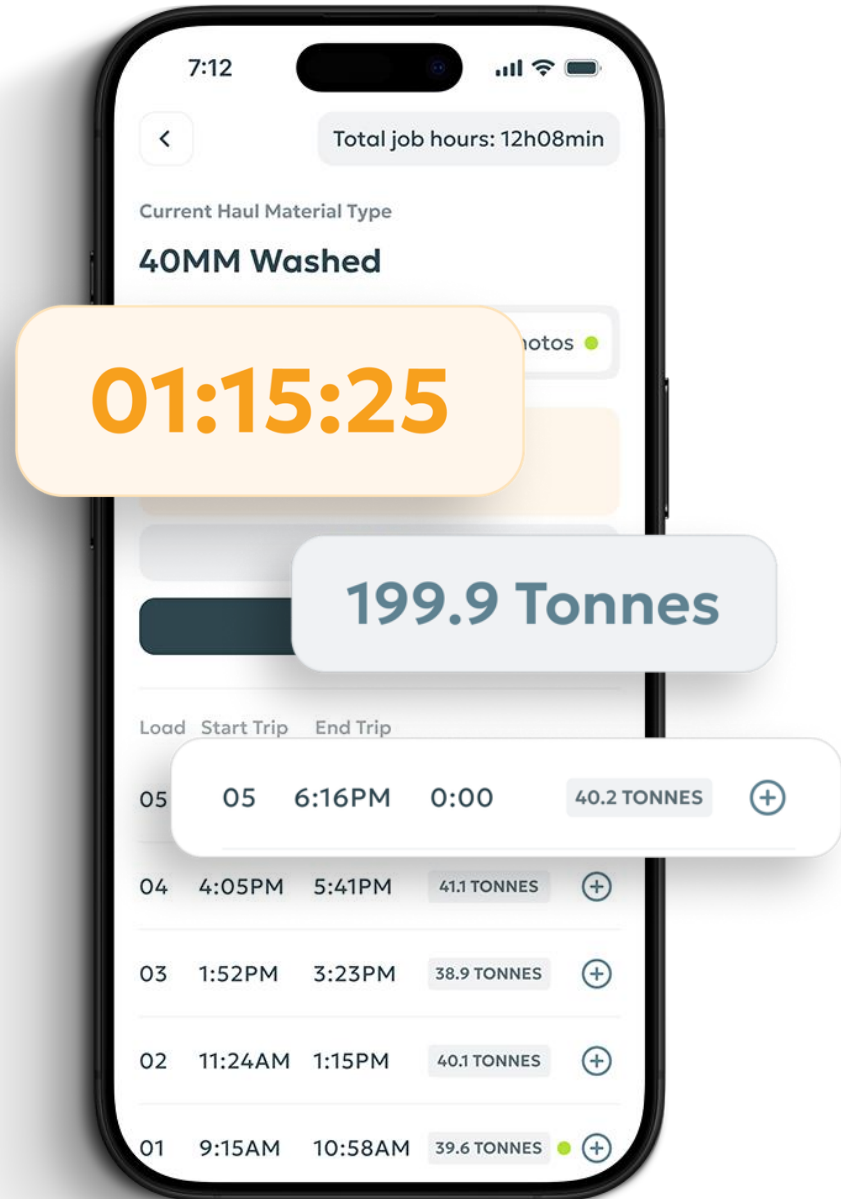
7:12

<

Total job hours: 12h08min

Current Haul Material Type

40MM Washed

01:15:25

hotos

199.9 Tonnes

| Load | Start Trip | End Trip | | |
|---|---|---|---|---|
| 05 | | | | |
| 05 | 6:16PM | 0:00 | 40.2 TONNES | + |
| 04 | 4:05PM | 5:41PM | 41.1 TONNES | + |
| 03 | 1:52PM | 3:23PM | 38.9 TONNES | + |
| 02 | 11:24AM | 1:15PM | 40.1 TONNES | + |
| 01 | 9:15AM | 10:58AM | 39.6 TONNES | + |